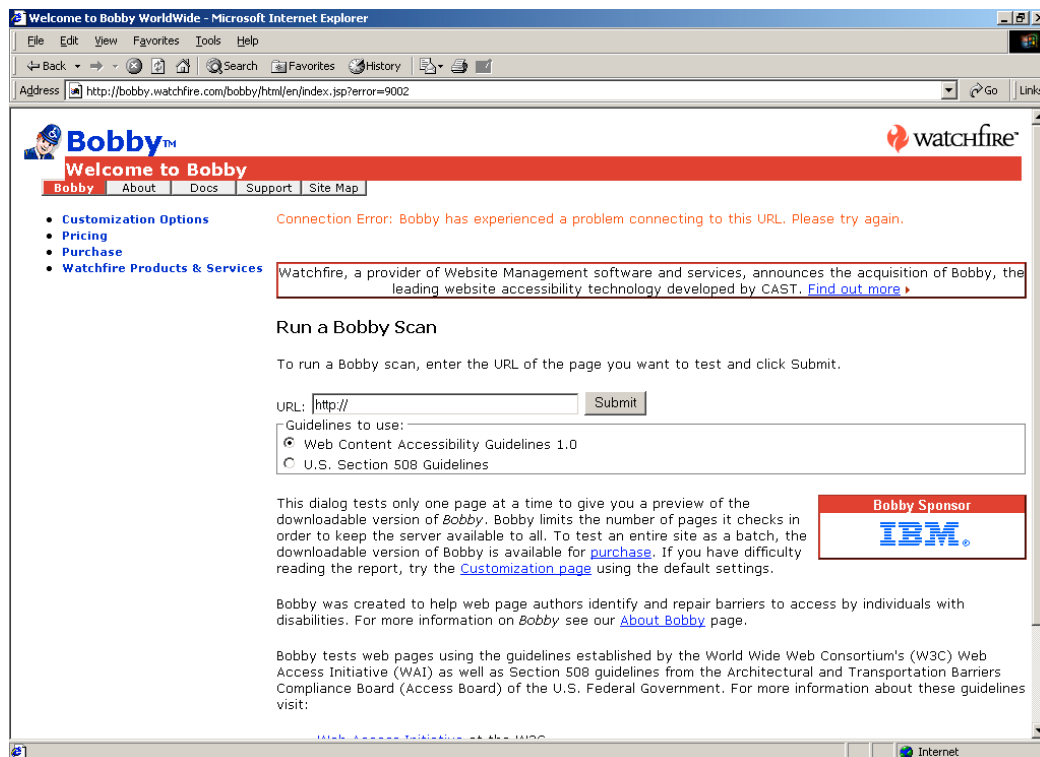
Welcome to Bobby WorldWide - Microsoft Internet Explorer

File Edit View Favorites Tools Help

Back Search Favorites History

Address http://bobby.watchfire.com/bobby/html/en/index.jsp?error=9002 Go Links

Bobby™

watchfire

Welcome to Bobby

Bobby | About | Docs | Support | Site Map

- Customization Options
- Pricing
- Purchase
- Watchfire Products & Services

Connection Error: Bobby has experienced a problem connecting to this URL. Please try again.

Watchfire, a provider of Website Management software and services, announces the acquisition of Bobby, the leading website accessibility technology developed by CAST. Find out more

Run a Bobby Scan

To run a Bobby scan, enter the URL of the page you want to test and click Submit.

URL: http:// Submit

Guidelines to use:
Web Content Accessibility Guidelines 1.0
U.S. Section 508 Guidelines

This dialog tests only one page at a time to give you a preview of the downloadable version of Bobby. Bobby limits the number of pages it checks in order to keep the server available to all. To test an entire site as a batch, the downloadable version of Bobby is available for purchase. If you have difficulty reading the report, try the Customization page using the default settings.

Bobby Sponsor

IBM

Bobby was created to help web page authors identify and repair barriers to access by individuals with disabilities. For more information on Bobby see our About Bobby page.

Bobby tests web pages using the guidelines established by the World Wide Web Consortium's (W3C) Web Access Initiative (WAI) as well as Section 508 guidelines from the Architectural and Transportation Barriers Compliance Board (Access Board) of the U.S. Federal Government. For more information about these guidelines visit:

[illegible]

Internet